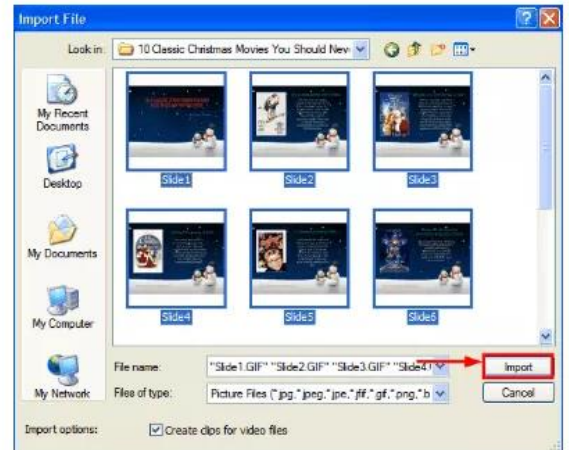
Import File

Look in: 10 Classic Christmas Movies You Should Nev

My Recent Documents

Desktop

My Documents

My Computer

My Network

Slide1

Slide2

Slide3

Slide4

Slide5

Slide6

File name: "Slide1.GIF" "Slide2.GIF" "Slide3.GIF" "Slide4.

Files of type: Picture Files (*.jpg,*.jpeg,*.jpe,*.jfif,*.gif,*.png,*.b

Import

Cancel

Import options: Create clips for video files